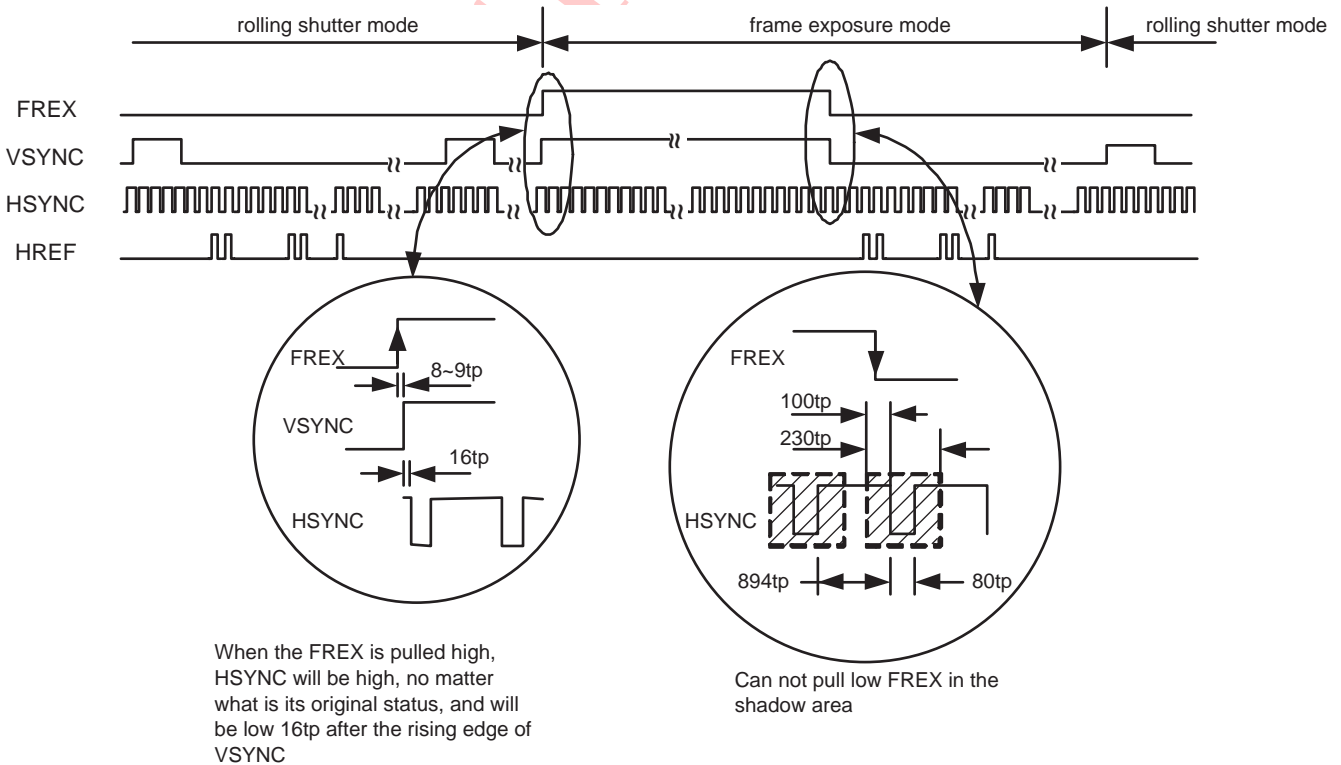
rolling shutter mode

frame exposure mode

rolling shutter mode

FREX

VSYNC

HSYNC

HREF

FREX

8~9tp

VSYNC

16tp

HSYNC

FREX

100tp

230tp

HSYNC

894tp

80tp

When the FREX is pulled high, HSYNC will be high, no matter what is its original status, and will be low 16tp after the rising edge of VSYNC

Can not pull low FREX in the shadow area